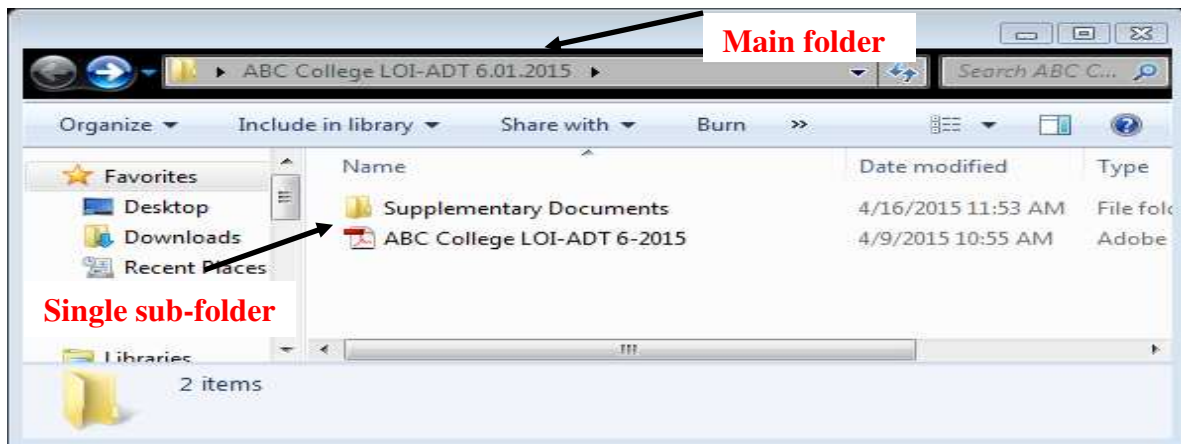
Main folder

▸ ABC College LOI-ADT 6.01.2015 ▸

Search ABC C...

Organize ▾ Include in library ▾ Share with ▾ Burn »

Favorites
Desktop
Downloads
Recent Places

Libraries

| Name | Date modified | Type |
|---|---|---|
| Supplementary Documents | 4/16/2015 11:53 AM | File folc |
| ABC College LOI-ADT 6-2015 | 4/9/2015 10:55 AM | Adobe |

Single sub-folder

2 items